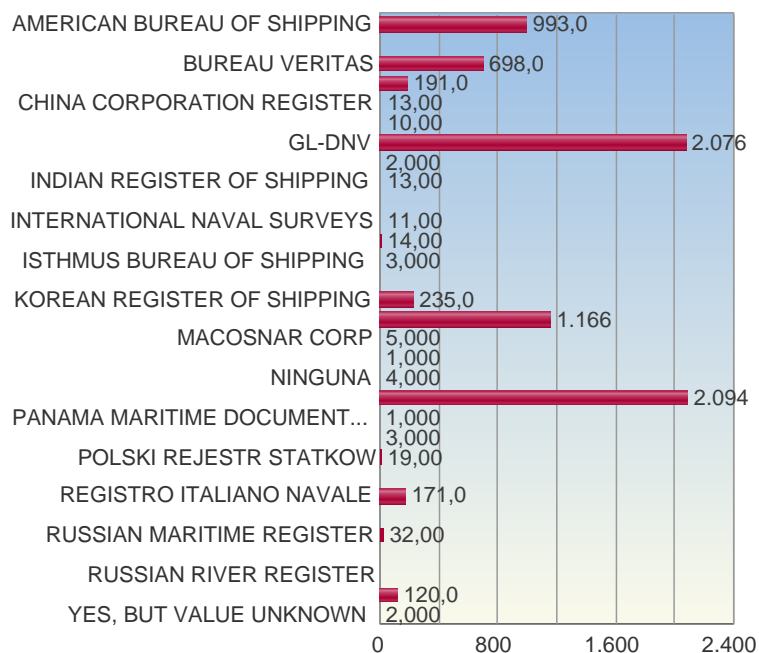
AMERICAN BUREAU OF SHIPPING 993,0
BUREAU VERITAS 698,0
191,0
CHINA CORPORATION REGISTER 13,00
10,00
GL-DNV 2.076
2,000
INDIAN REGISTER OF SHIPPING 13,00
INTERNATIONAL NAVAL SURVEYS 11,00
14,00
ISTHMUS BUREAU OF SHIPPING 3,000
KOREAN REGISTER OF SHIPPING 235,0
1.166
MACOSNAR CORP 5,000
1,000
NINGUNA 4,000
2.094
PANAMA MARITIME DOCUMENT... 1,000
3,000
POLSKI REJESTR STATKOW 19,00
REGISTRO ITALIANO NAVALE 171,0
RUSSIAN MARITIME REGISTER 32,00
RUSSIAN RIVER REGISTER
120,0
YES, BUT VALUE UNKNOWN 2,000
0 800 1.600 2.400